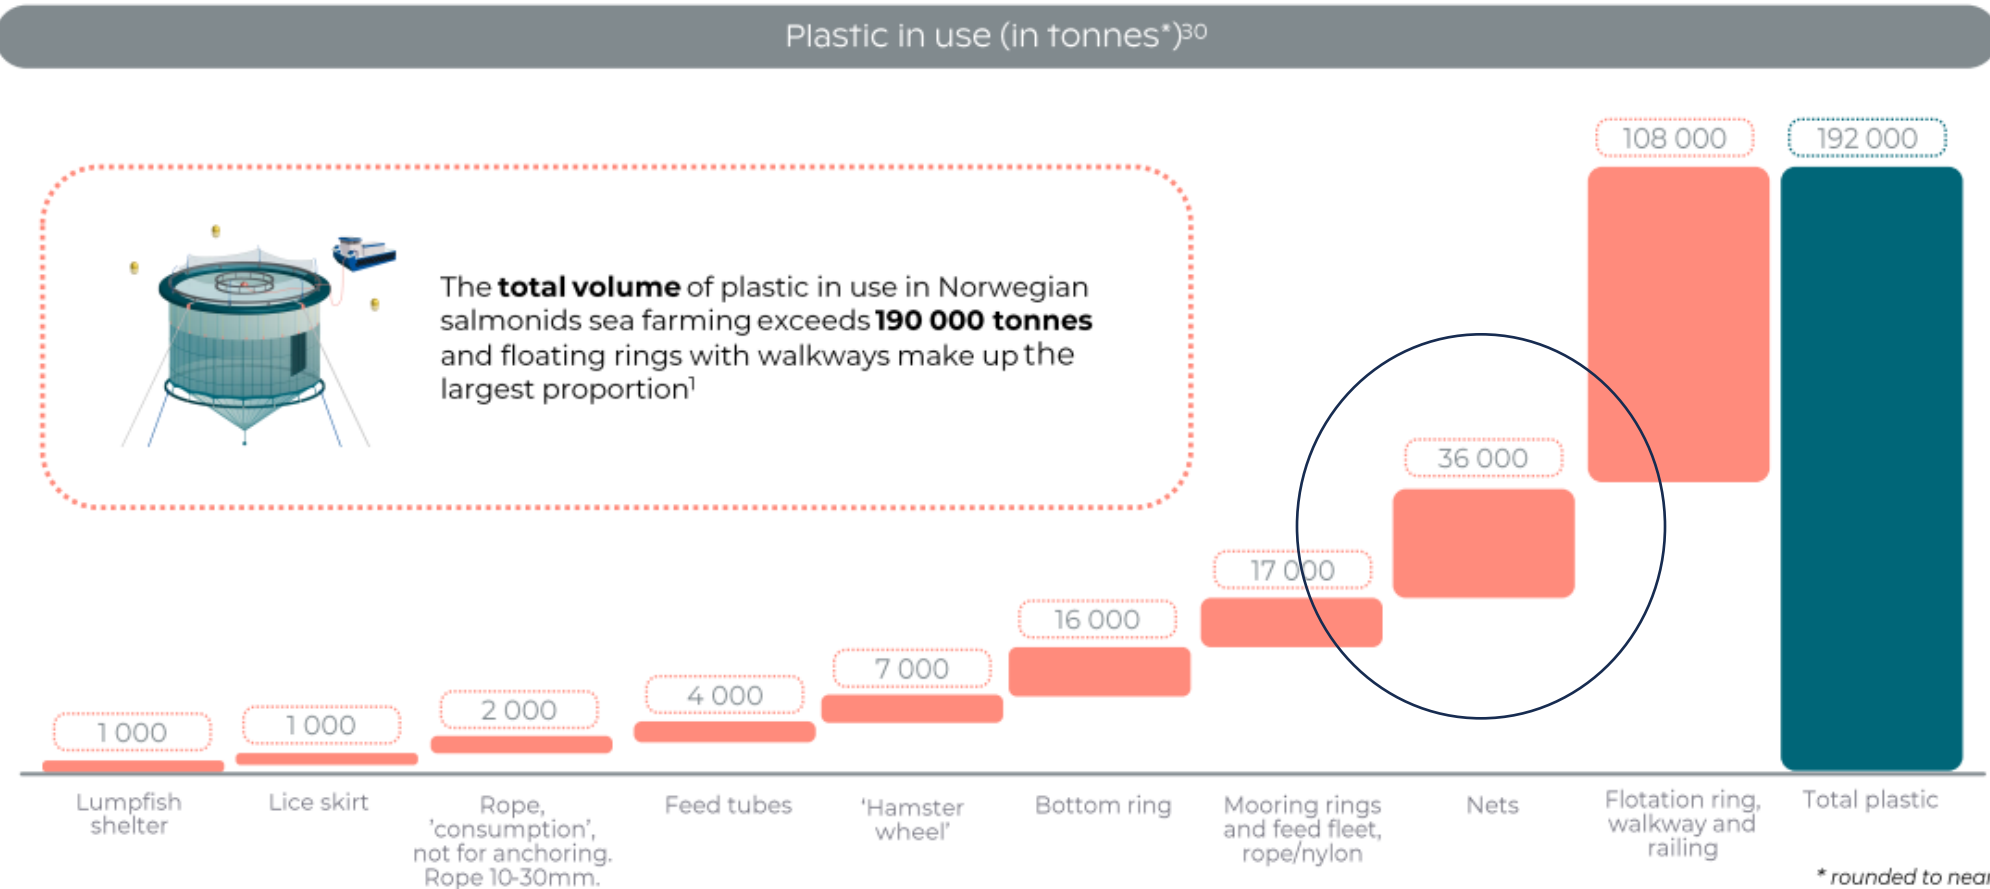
Plastic in use (in tonnes*)30

The **total volume** of plastic in use in Norwegian salmonids sea farming exceeds **190 000 tonnes** and floating rings with walkways make up the largest proportion1

1 000
1 000
2 000
4 000
7 000
16 000
17 000
36 000
108 000
192 000

Lumpfish shelter
Lice skirt
Rope, 'consumption', not for anchoring. Rope 10-30mm.
Feed tubes
'Hamster wheel'
Bottom ring
Mooring rings and feed fleet, rope/nylon
Nets
Flotation ring, walkway and railing
Total plastic

* rounded to near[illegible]